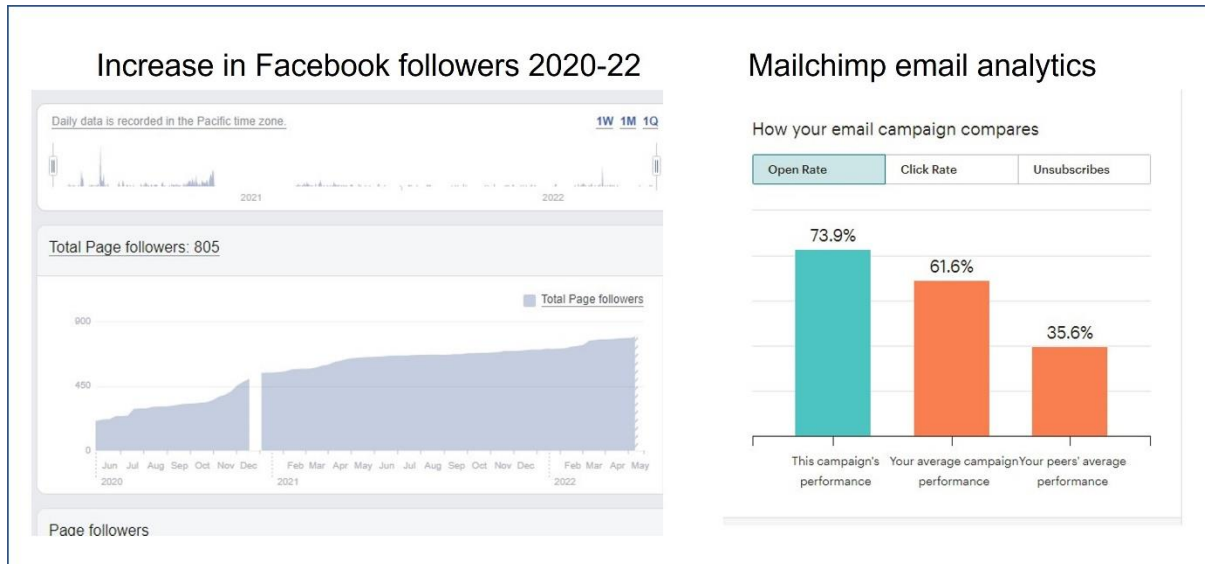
Increase in Facebook followers 2020-22

Daily data is recorded in the Pacific time zone.

1W 1M 1Q

2021

2022

Total Page followers: 805

Total Page followers

900

450

0

Jun Jul Aug Sep Oct Nov Dec
2020

Feb Mar Apr May Jun Jul Aug Sep Oct Nov Dec
2021

Feb Mar Apr May
2022

Page followers

Mailchimp email analytics

How your email campaign compares

Open Rate | Click Rate | Unsubscribes

73.9%

61.6%

35.6%

This campaign's performance

Your average campaign performance

Your peers' average performance